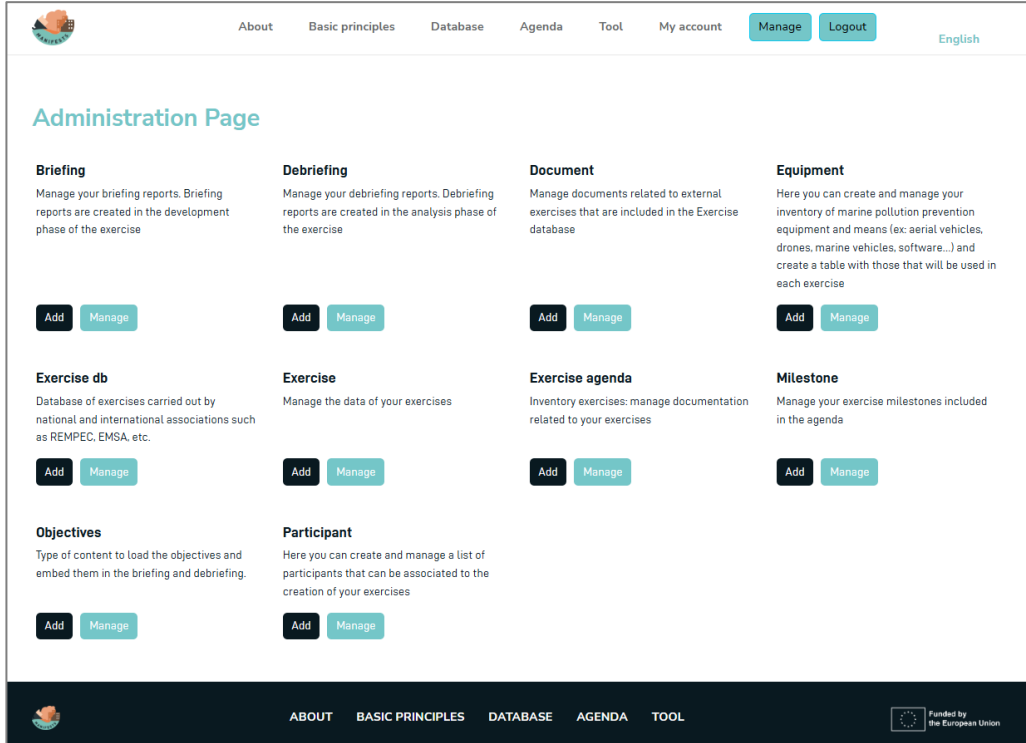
MARIPOSTS

About Basic principles Database Agenda Tool My account Manage Logout

English

Administration Page

Briefing
Manage your briefing reports. Briefing reports are created in the development phase of the exercise
Add Manage

Debriefing
Manage your debriefing reports. Debriefing reports are created in the analysis phase of the exercise
Add Manage

Document
Manage documents related to external exercises that are included in the Exercise database
Add Manage

Equipment
Here you can create and manage your inventory of marine pollution prevention equipment and means (ex: aerial vehicles, drones, marine vehicles, software...) and create a table with those that will be used in each exercise
Add Manage

Exercise db
Database of exercises carried out by national and international associations such as REMPEC, EMSA, etc.
Add Manage

Exercise
Manage the data of your exercises
Add Manage

Exercise agenda
Inventory exercises: manage documentation related to your exercises
Add Manage

Milestone
Manage your exercise milestones included in the agenda
Add Manage

Objectives
Type of content to load the objectives and embed them in the briefing and debriefing.
Add Manage

Participant
Here you can create and manage a list of participants that can be associated to the creation of your exercises
Add Manage

ABOUT BASIC PRINCIPLES DATABASE AGENDA TOOL

Funded by the European Union